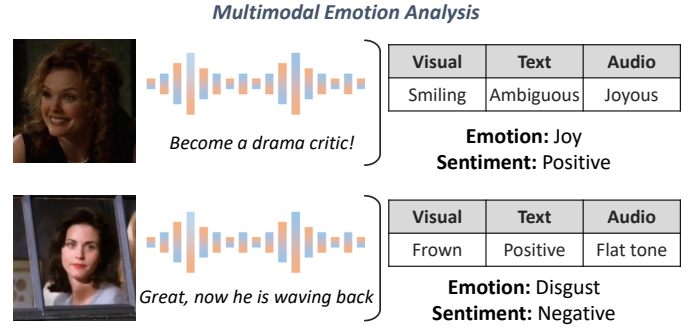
Multimodal Emotion Analysis

Become a drama critic!

| Visual | Text | Audio |
|---|---|---|
| Smiling | Ambiguous | Joyous |

Emotion: Joy
Sentiment: Positive

Great, now he is waving back

| Visual | Text | Audio |
|---|---|---|
| Frown | Positive | Flat tone |

Emotion: Disgust
Sentiment: Negative